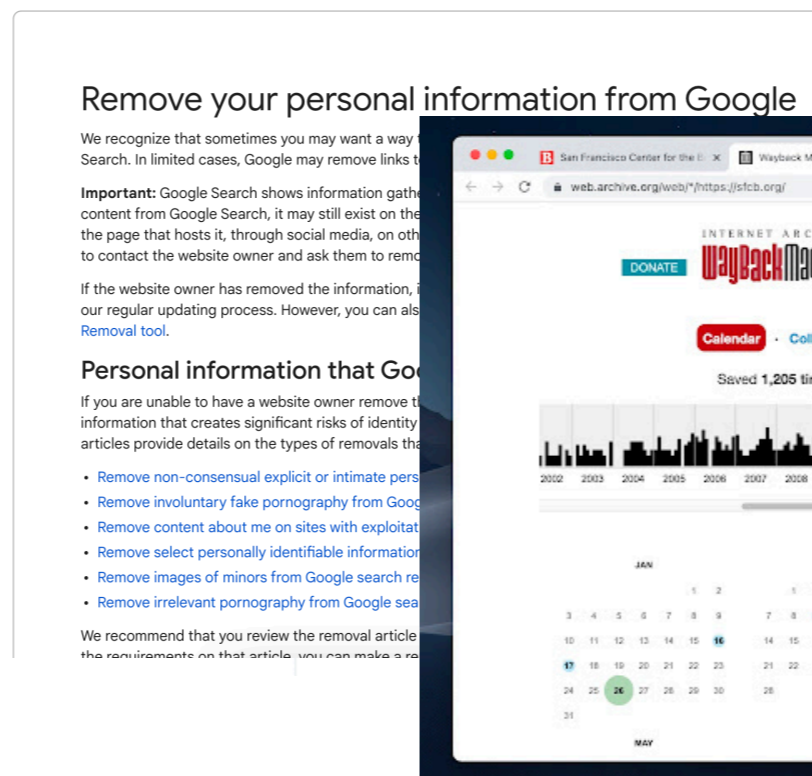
Remove your personal information from Google

We recognize that sometimes you may want a way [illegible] Search. In limited cases, Google may remove links t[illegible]

**Important:** Google Search shows information gathe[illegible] content from Google Search, it may still exist on the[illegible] the page that hosts it, through social media, on oth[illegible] to contact the website owner and ask them to remo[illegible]

If the website owner has removed the information, i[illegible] our regular updating process. However, you can als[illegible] Removal tool.

Personal information that Go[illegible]

If you are unable to have a website owner remove t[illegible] information that creates significant risks of identity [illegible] articles provide details on the types of removals tha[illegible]

- Remove non-consensual explicit or intimate pers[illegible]
- Remove involuntary fake pornography from Goog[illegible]
- Remove content about me on sites with exploitat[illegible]
- Remove select personally identifiable informatio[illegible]
- Remove images of minors from Google search re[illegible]
- Remove irrelevant pornography from Google sea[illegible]

We recommend that you review the removal article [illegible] the requirements on that article, you can make a re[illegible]

San Francisco Center for the B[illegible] × Wayback M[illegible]

web.archive.org/web/*/https://sfcb.org/

INTERNET ARC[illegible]

DONATE

WayBackMa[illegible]

Calendar · Col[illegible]

Saved 1,205 ti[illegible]

2002 2003 2004 2005 2006 2007 2008

JAN

| | | | | | 1 | 2 |
|---|---|---|---|---|---|---|
| 3 | 4 | 5 | 6 | 7 | 8 | 9 |
| 10 | 11 | 12 | 13 | 14 | 15 | 16 |
| 17 | 18 | 19 | 20 | 21 | 22 | 23 |
| 24 | 25 | 26 | 27 | 28 | 29 | 30 |
| 31 | | | | | | |

1
7 8
14 15
21 22
28

MAY